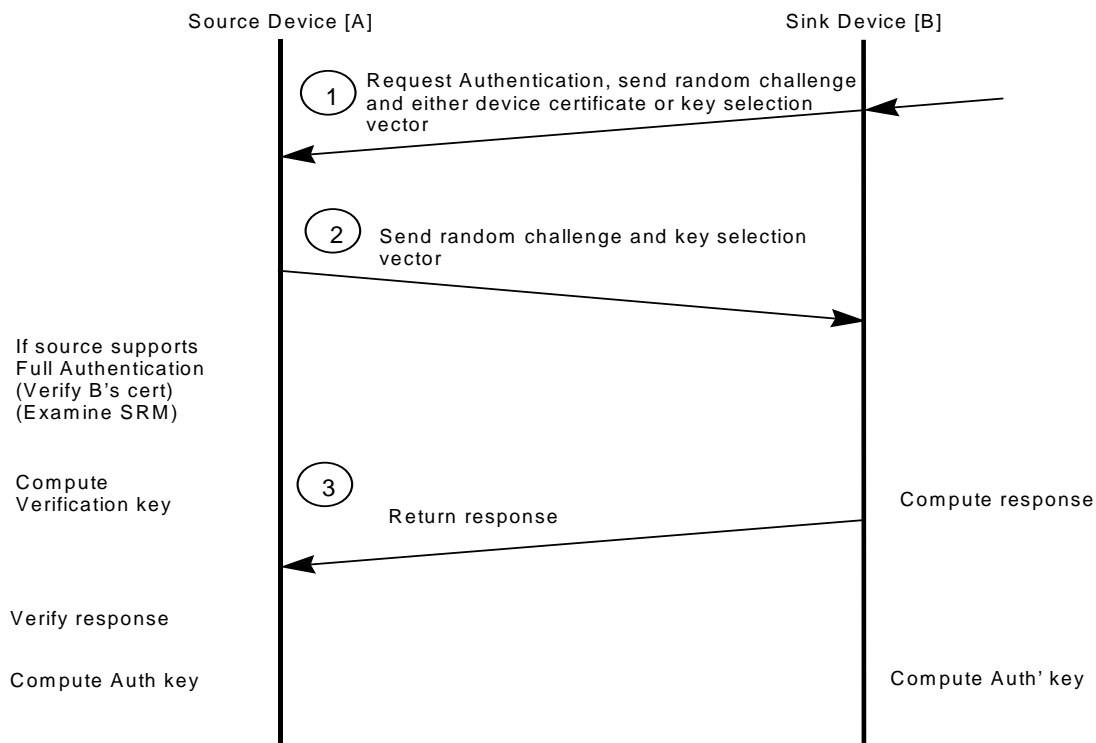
Source Device [A]

Sink Device [B]

1

Request Authentication, send random challenge and either device certificate or key selection vector

2

Send random challenge and key selection vector

If source supports Full Authentication (Verify B's cert) (Examine SRM)

Compute Verification key

3

Compute response

Return response

Verify response

Compute Auth key

Compute Auth' key